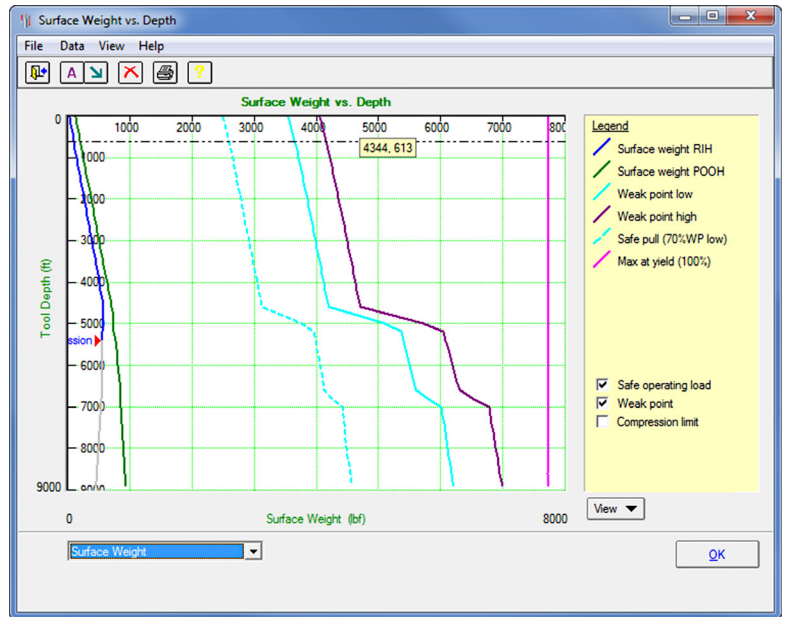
Surface Weight vs. Depth

File Data View Help

Surface Weight vs. Depth

0 1000 2000 3000 4000 5000 6000 7000 800

4344, 613

Tool Depth (ft)

0
1000
2000
3000
4000
5000
ssion
6000
7000
8000
9000 9000

0 Surface Weight (lbf) 8000

Legend
Surface weight RIH
Surface weight POOH
Weak point low
Weak point high
Safe pull (70%WP low)
Max at yield (100%)

Safe operating load
Weak point
Compression limit

View

Surface Weight

OK